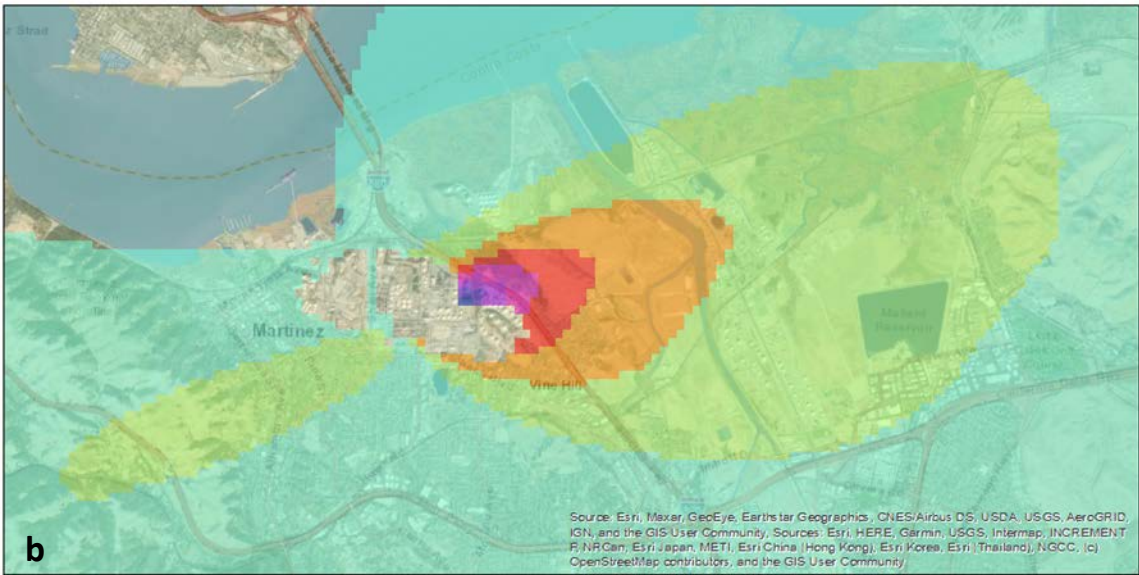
Strait

Contra Costa

Martinez

Vine Hill

Mallard Reservoir

b

Source: Esri, Maxar, GeoEye, Earthstar Geographics, CNES/Airbus DS, USDA, USGS, AeroGRID, IGN, and the GIS User Community, Sources: Esri, HERE, Garmin, USGS, Intermap, INCREMENT P, NRCan, Esri Japan, METI, Esri China (Hong Kong), Esri Korea, Esri (Thailand), NGCC, (c) OpenStreetMap contributors, and the GIS User Community